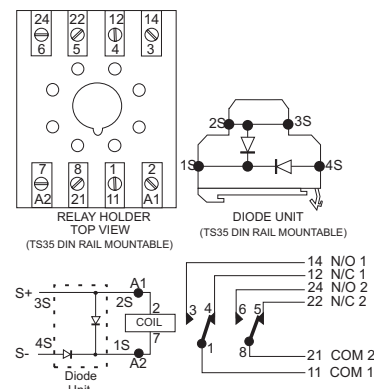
24
6
22
5
12
4
14
3

7
A2
8
21
1
11
2
A1

RELAY HOLDER
TOP VIEW
(TS35 DIN RAIL MOUNTABLE)

2S
3S
1S
4S

DIODE UNIT
(TS35 DIN RAIL MOUNTABLE)

S+
3S
S-
4S
A1
2S
2
COIL
1S
7
A2
Diode
Unit

14 N/O 1
12 N/C 1
24 N/O 2
22 N/C 2
3
4
6
5
1
8
21 COM 2
11 COM 1